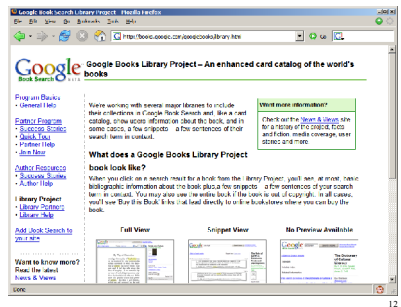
Google Book Search Library Project - Mozilla Firefox

File Edit View History Bookmarks Tools Help

http://books.google.com/googlebooks/library.html

Google Book Search BETA

Google Books Library Project – An enhanced card catalog of the world's books

Program Basics
• General Help

Partner Program
• Success Stories
• Quick Tour
• Partner Help
• Join Now

Author Resources
• Success Stories
• Author Help

Library Project
• Library Partners
• Library Help

Add Book Search to your site

Want to know more? Read the latest News & Views

We're working with several major libraries to include their collections in Google Book Search and, like a card catalog, show users information about the book, and in some cases, a few snippets – a few sentences of their search term in context.

Want more information?

Check out the News & Views site for a history of the project, FAQs and fiction, media coverage, user stories and more.

What does a Google Books Library Project book look like?

When you click on a search result for a book from the Library Project, you'll see, at most, basic bibliographic information about the book plus a few snippets – a few sentences of your search term in context. You may also see the entire book if the book is out of copyright. In all cases, you'll see 'Buy this Book' links that lead directly to online bookstores where you can buy the book.

Full View

Snippet View

No Preview Available

Done

12